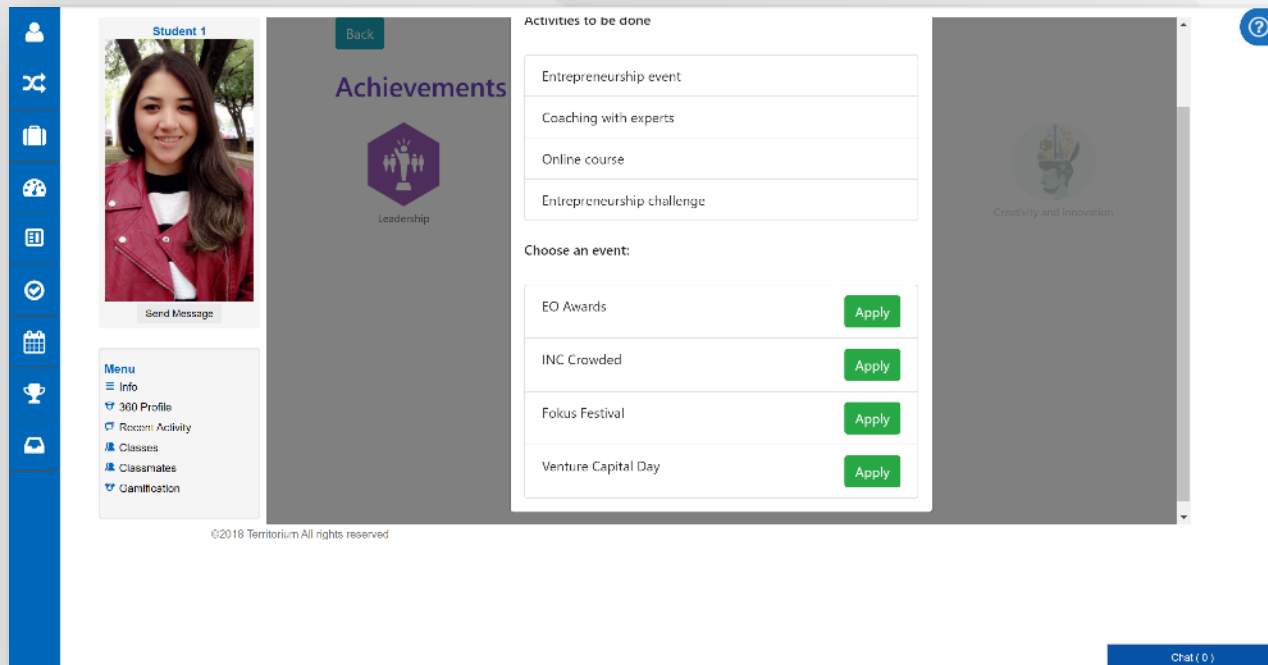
Student 1

Send Message

Menu
Info
360 Profile
Recent Activity
Classes
Classmates
Gamification

Back

Achievements

Leadership

Creativity and innovation

Activities to be done

Entrepreneurship event

Coaching with experts

Online course

Entrepreneurship challenge

Choose an event:

EO Awards Apply

INC Crowded Apply

Fokus Festival Apply

Venture Capital Day Apply

©2018 Territorium All rights reserved

Chat ( 0 )